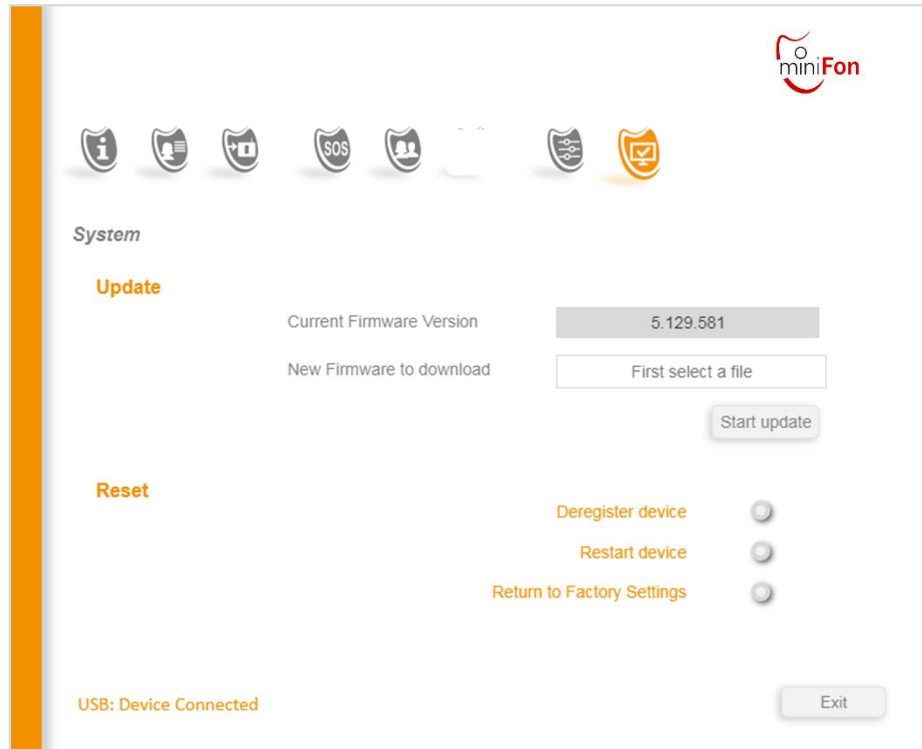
miniFon

SOS

System

Update

Current Firmware Version 5.129.581

New Firmware to download First select a file

Start update

Reset

Deregister device

Restart device

Return to Factory Settings

USB: Device Connected

Exit